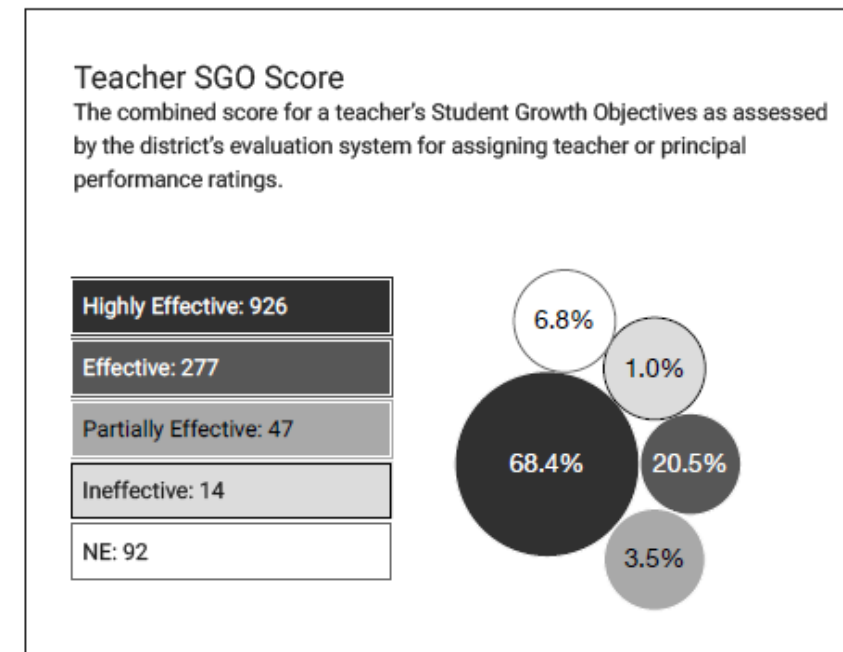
Teacher SGO Score
The combined score for a teacher's Student Growth Objectives as assessed by the district's evaluation system for assigning teacher or principal performance ratings.

Highly Effective: 926
Effective: 277
Partially Effective: 47
Ineffective: 14
NE: 92

6.8%
1.0%
68.4%
20.5%
3.5%